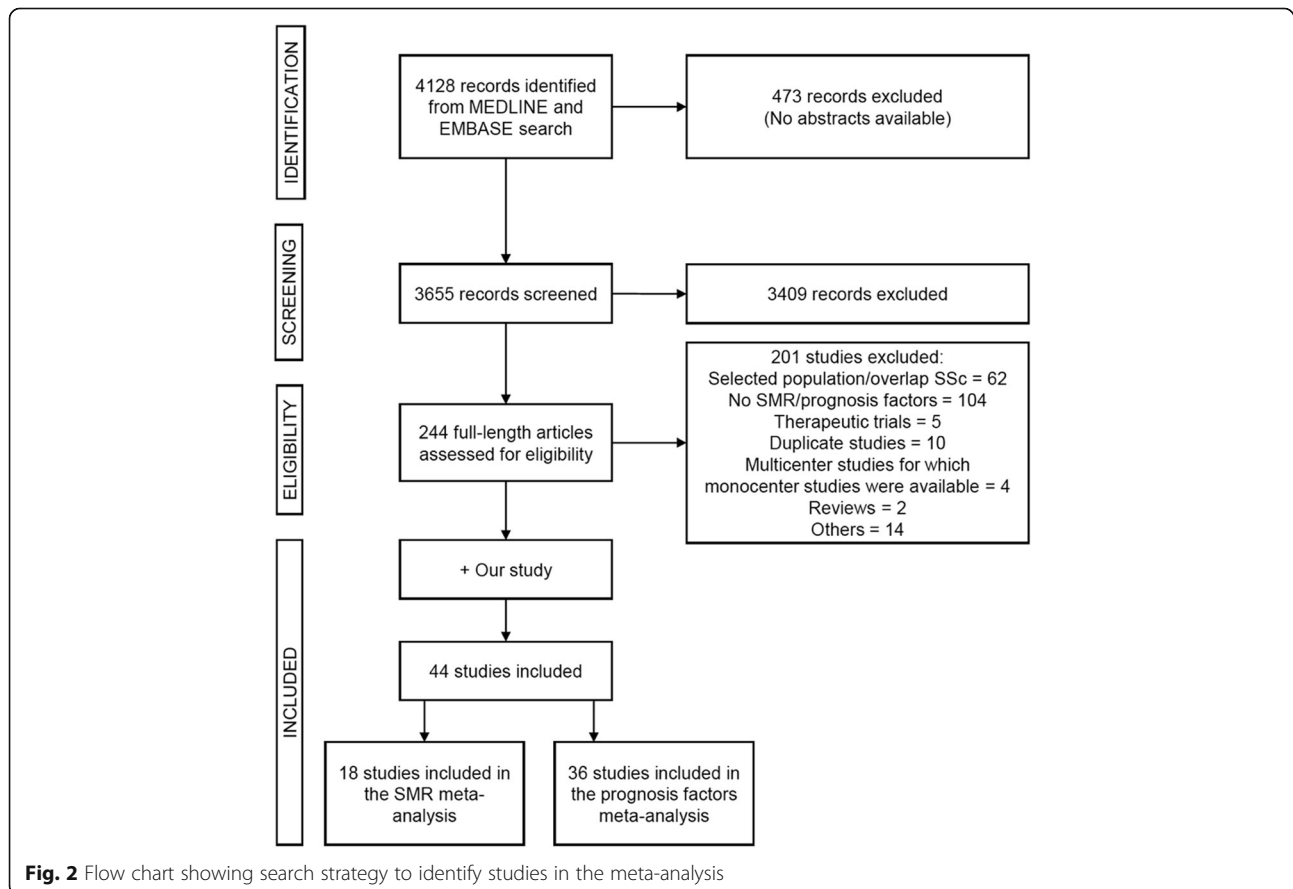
IDENTIFICATION

4128 records identified from MEDLINE and EMBASE search

473 records excluded (No abstracts available)

SCREENING

3655 records screened

3409 records excluded

ELIGIBILITY

244 full-length articles assessed for eligibility

201 studies excluded:
Selected population/overlap SSc = 62
No SMR/prognosis factors = 104
Therapeutic trials = 5
Duplicate studies = 10
Multicenter studies for which monocenter studies were available = 4
Reviews = 2
Others = 14

INCLUDED

+ Our study

44 studies included

18 studies included in the SMR meta-analysis

36 studies included in the prognosis factors meta-analysis

**Fig. 2** Flow chart showing search strategy to identify studies in the meta-analysis